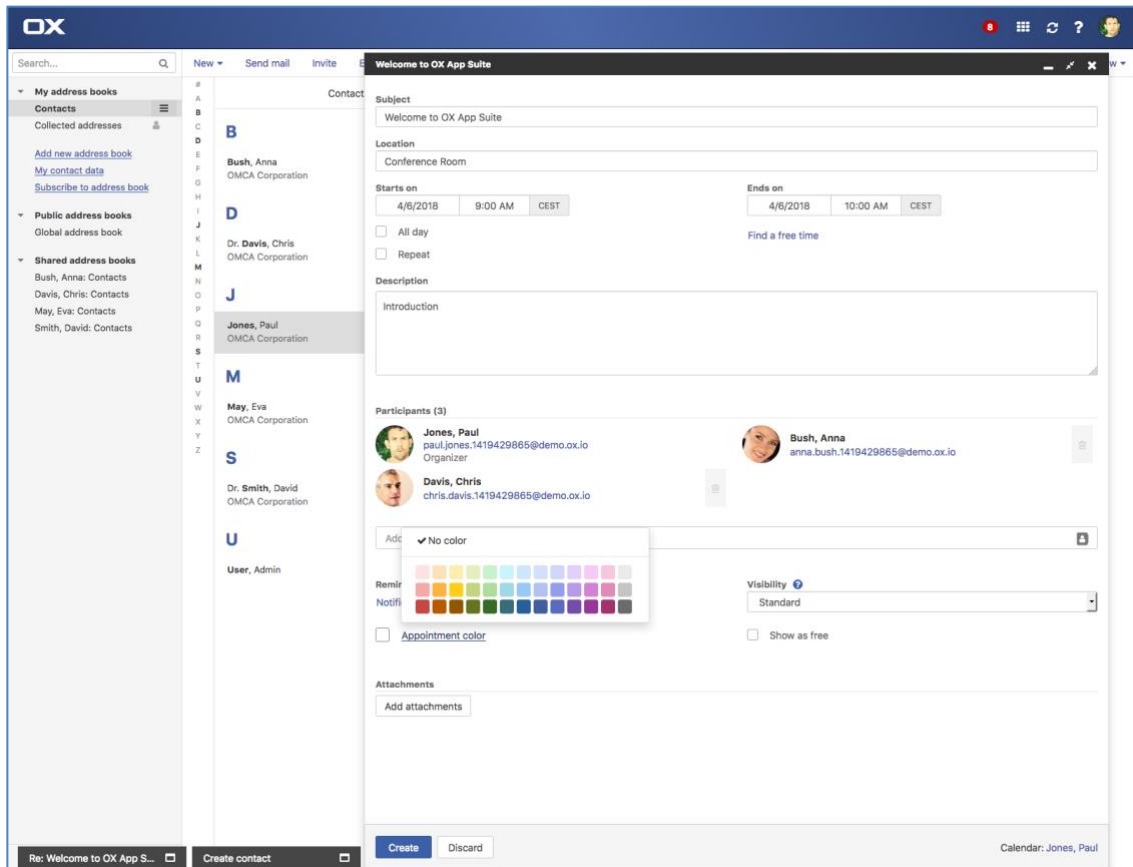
OX

8

Search...

New ▾ Send mail Invite

My address books
Contacts
Collected addresses

Add new address book
My contact data
Subscribe to address book

Public address books
Global address book

Shared address books
Bush, Anna: Contacts
Davis, Chris: Contacts
May, Eva: Contacts
Smith, David: Contacts

#
A
B
C
D
E
F
G
H
I
J
K
L
M
N
O
P
Q
R
S
T
U
V
W
X
Y
Z

Contact

B
Bush, Anna
OMCA Corporation

D
Dr. Davis, Chris
OMCA Corporation

J
Jones, Paul
OMCA Corporation

M
May, Eva
OMCA Corporation

S
Dr. Smith, David
OMCA Corporation

U
User, Admin

Welcome to OX App Suite

Subject
Welcome to OX App Suite

Location
Conference Room

Starts on
4/6/2018 9:00 AM CEST

Ends on
4/6/2018 10:00 AM CEST

All day
Repeat

Find a free time

Description
Introduction

Participants (3)

Jones, Paul
paul.jones.1419429865@demo.ox.io
Organizer

Bush, Anna
anna.bush.1419429865@demo.ox.io

Davis, Chris
chris.davis.1419429865@demo.ox.io

Add

✔No color

Remi
Notifi

Appointment color

Visibility
Standard

Show as free

Attachments
Add attachments

Create Discard

Calendar: Jones, Paul

Re: Welcome to OX App S...

Create contact